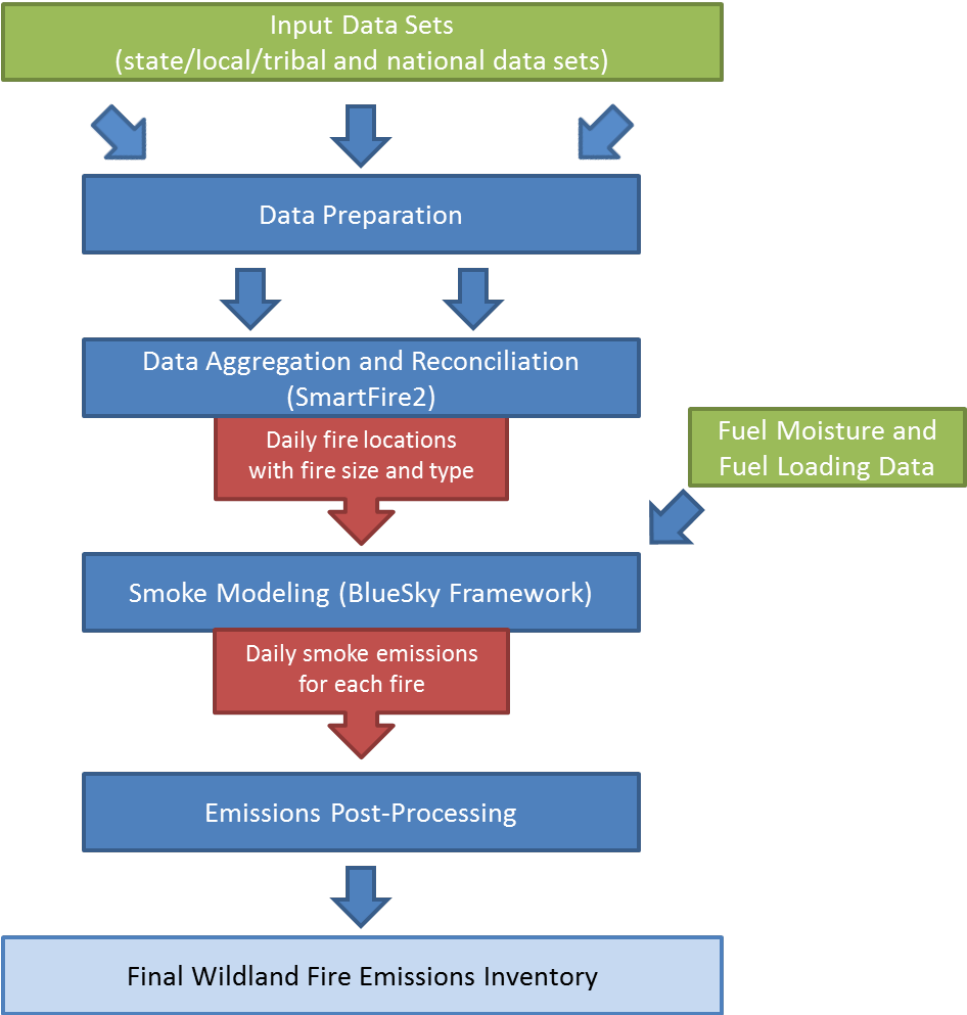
Input Data Sets
(state/local/tribal and national data sets)

Data Preparation

Data Aggregation and Reconciliation
(SmartFire2)

Daily fire locations with fire size and type

Fuel Moisture and Fuel Loading Data

Smoke Modeling (BlueSky Framework)

Daily smoke emissions for each fire

Emissions Post-Processing

Final Wildland Fire Emissions Inventory